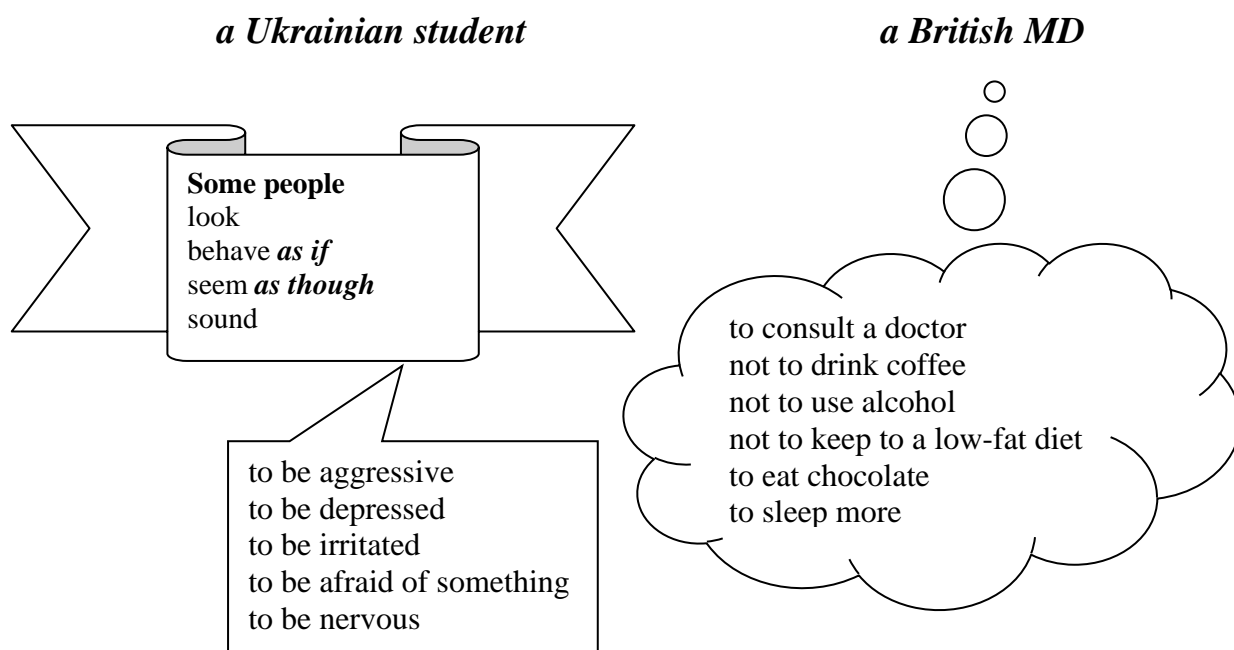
a Ukrainian student

a British MD

**Some people**
look
behave ***as if***
seem ***as though***
sound

to be aggressive
to be depressed
to be irritated
to be afraid of something
to be nervous

to consult a doctor
not to drink coffee
not to use alcohol
not to keep to a low-fat diet
to eat chocolate
to sleep more